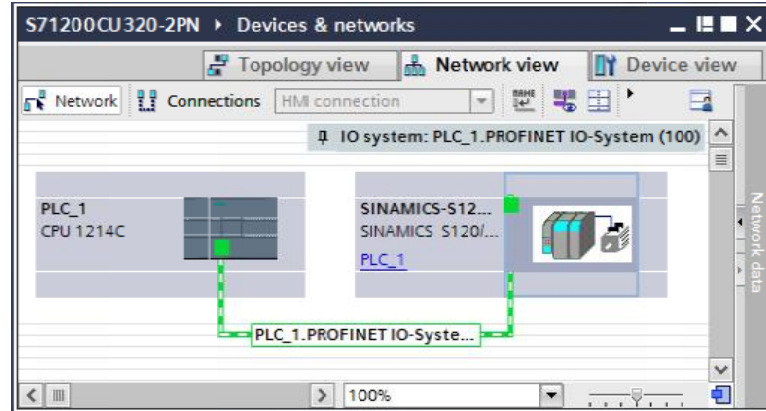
S71200CU320-2PN ▸ Devices & networks

Topology view
Network view
Device view

Network
Connections
HMI connection

IO system: PLC_1.PROFINET IO-System (100)

PLC_1
CPU 1214C

SINAMICS-S12...
SINAMICS S120/...
PLC_1

PLC_1.PROFINET IO-Syste...

Network data

100%